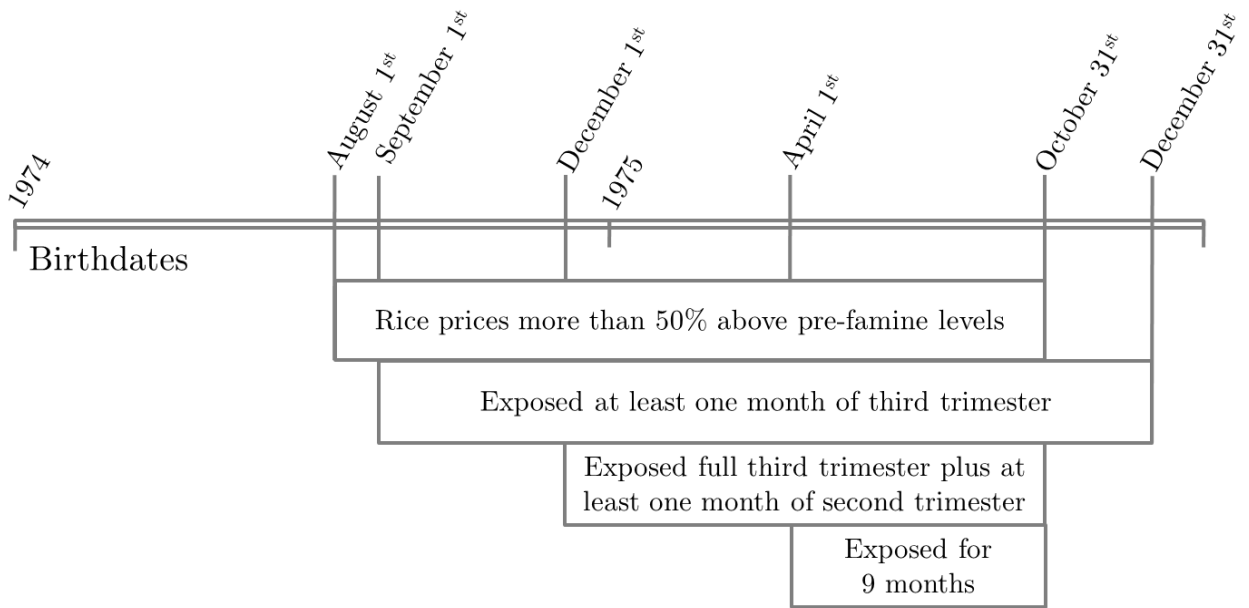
1974

August $1^{st}$

September $1^{st}$

December $1^{st}$

1975

April $1^{st}$

October $31^{st}$

December $31^{st}$

Birthdates

Rice prices more than 50% above pre-famine levels

Exposed at least one month of third trimester

Exposed full third trimester plus at least one month of second trimester

Exposed for 9 months